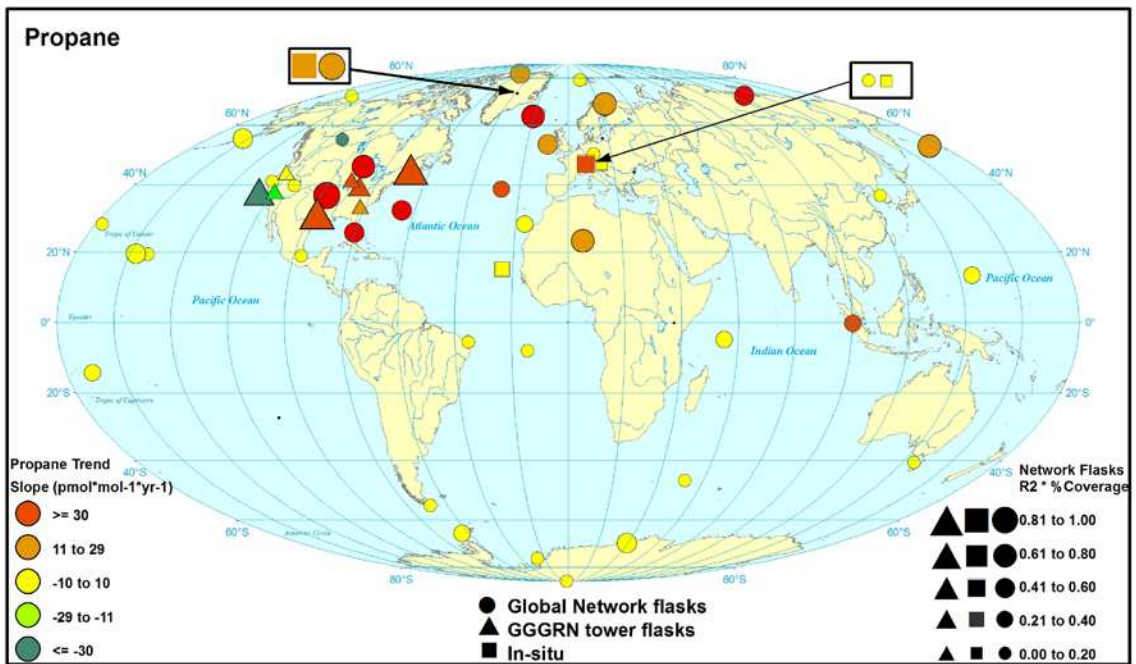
Propane

80°N
80°N
60°N
60°N
40°N
40°N
20°N
20°N
0°
0°
20°S
20°S
40°S
40°S
60°S
60°S
80°S
80°S

Tropic of Cancer
Equator
Tropic of Capricorn
Antarctic Circle

Atlantic Ocean
Pacific Ocean
Pacific Ocean
Indian Ocean

Propane Trend
Slope (pmol*mol-1*yr-1)
>= 30
11 to 29
-10 to 10
-29 to -11
<= -30

Global Network flasks
GGGRN tower flasks
In-situ

Network Flasks
R2 * % Coverage
0.81 to 1.00
0.61 to 0.80
0.41 to 0.60
0.21 to 0.40
0.00 to 0.20